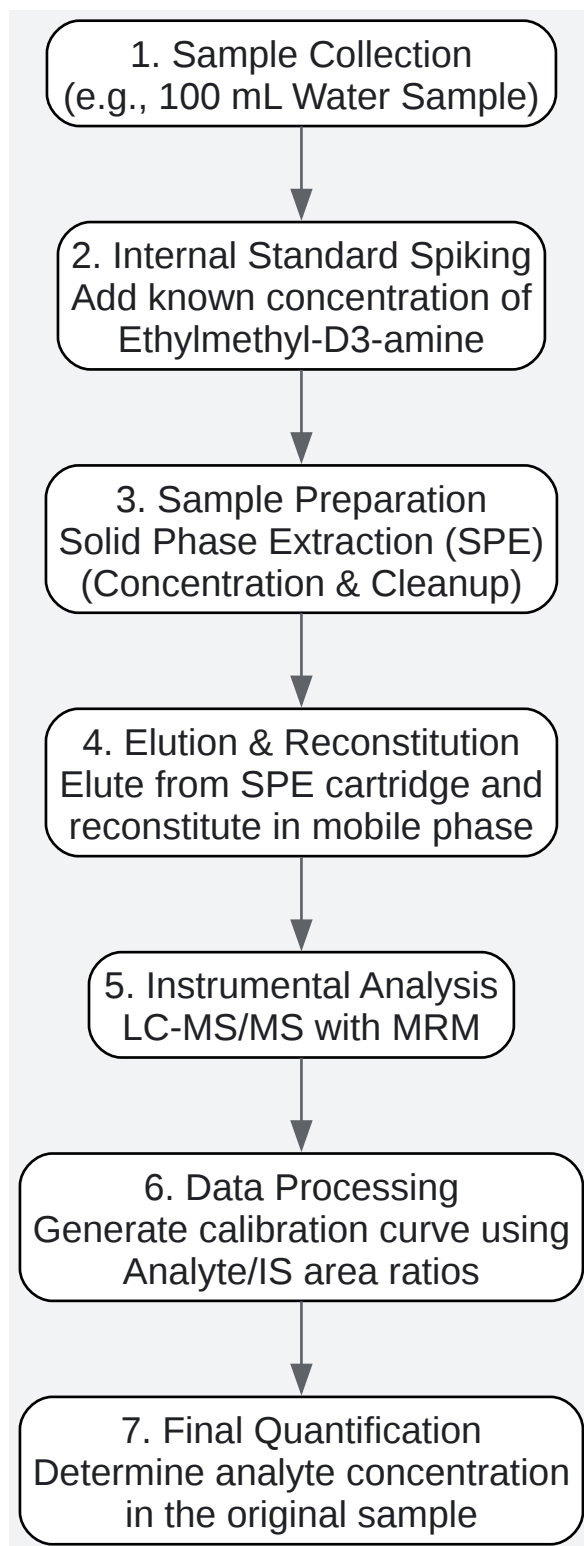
1. Sample Collection
(e.g., 100 mL Water Sample)

2. Internal Standard Spiking
Add known concentration of
Ethylmethyl-D3-amine

3. Sample Preparation
Solid Phase Extraction (SPE)
(Concentration & Cleanup)

4. Elution & Reconstitution
Elute from SPE cartridge and
reconstitute in mobile phase

5. Instrumental Analysis
LC-MS/MS with MRM

6. Data Processing
Generate calibration curve using
Analyte/IS area ratios

7. Final Quantification
Determine analyte concentration
in the original sample